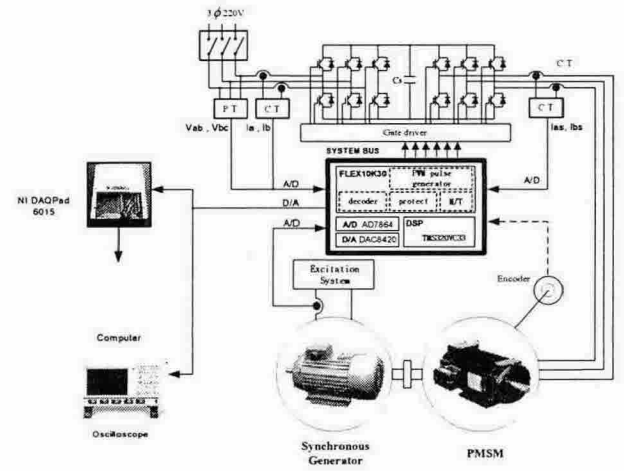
3 $\phi$ 220V

P T
C T
Vab , Vbc
Ia , Ib
Cs
C T
C T
Ias, Ibs
Gate driver
SYSTEM BUS
NI DAQPad 6015
A/D
D/A
FLEX10K30
PWM pulse generator
decoder
protect
M/T
A/D
DSP
A/D AD7864
D/A DAC8420
TMS320VC33
A/D
Excitation System
Encoder
Computer
Oscilloscope
Synchronous Generator
PMSM